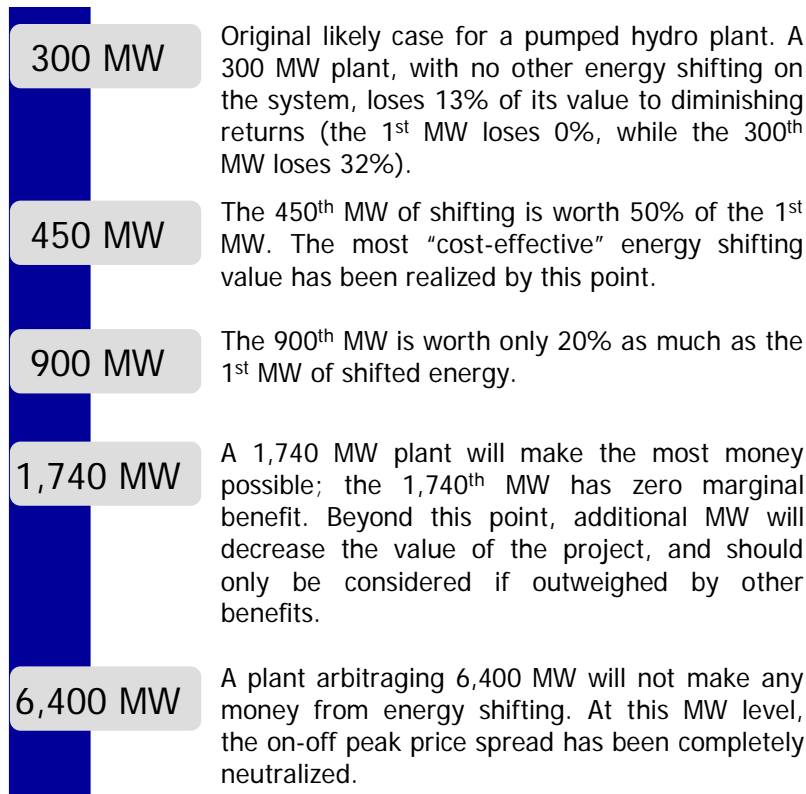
300 MW

Original likely case for a pumped hydro plant. A 300 MW plant, with no other energy shifting on the system, loses 13% of its value to diminishing returns (the 1$^{st}$ MW loses 0%, while the 300$^{th}$ MW loses 32%).

450 MW

The 450$^{th}$ MW of shifting is worth 50% of the 1$^{st}$ MW. The most "cost-effective" energy shifting value has been realized by this point.

900 MW

The 900$^{th}$ MW is worth only 20% as much as the 1$^{st}$ MW of shifted energy.

1,740 MW

A 1,740 MW plant will make the most money possible; the 1,740$^{th}$ MW has zero marginal benefit. Beyond this point, additional MW will decrease the value of the project, and should only be considered if outweighed by other benefits.

6,400 MW

A plant arbitraging 6,400 MW will not make any money from energy shifting. At this MW level, the on-off peak price spread has been completely neutralized.